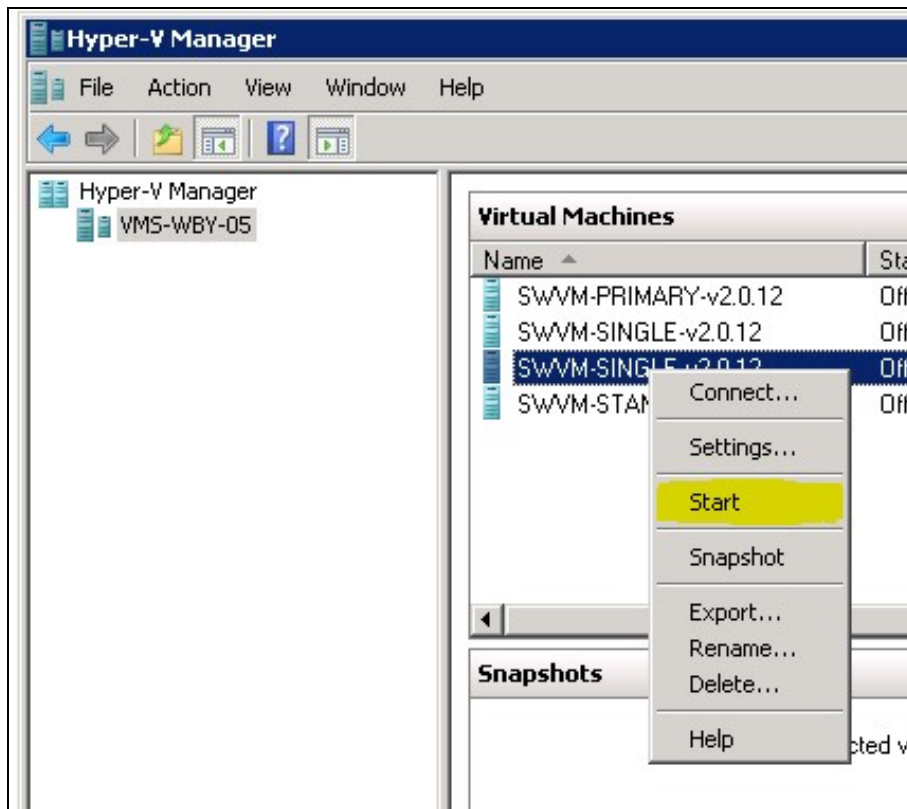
Hyper-V Manager

File Action View Window Help

Hyper-V Manager
VMS-WBY-05

Virtual Machines

| Name | Sta |
|---|---|
| SWVM-PRIMARY-v2.0.12 | Off |
| SWVM-SINGLE-v2.0.12 | Off |
| SWVM-SINGL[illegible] | Off |
| SWVM-STAN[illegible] | Off |

Connect...
Settings...
Start
Snapshot
Export...
Rename...
Delete...
Help

Snapshots

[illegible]cted v